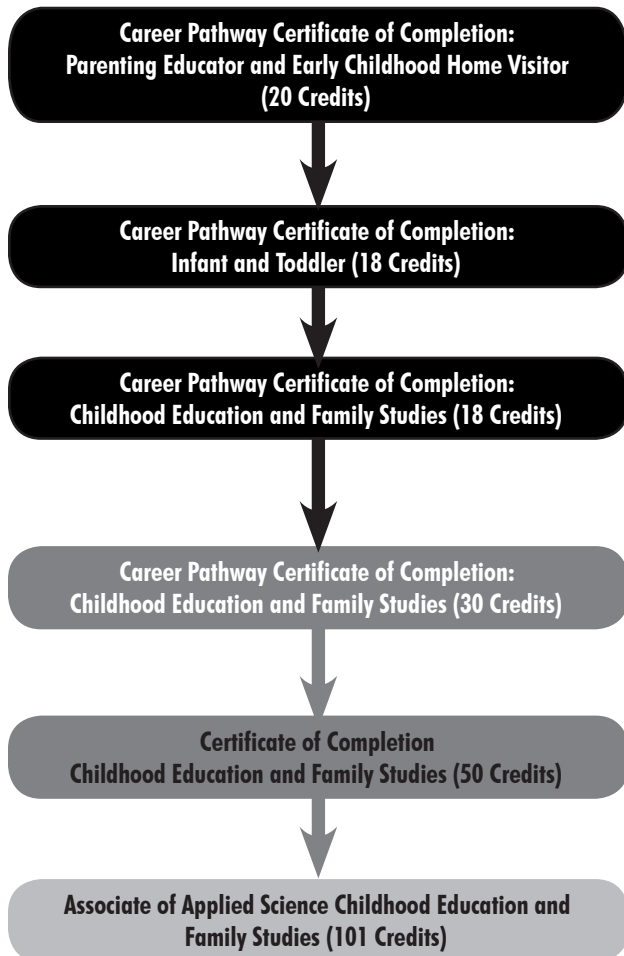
Career Pathway Certificate of Completion:
Parenting Educator and Early Childhood Home Visitor
(20 Credits)

Career Pathway Certificate of Completion:
Infant and Toddler (18 Credits)

Career Pathway Certificate of Completion:
Childhood Education and Family Studies (18 Credits)

Career Pathway Certificate of Completion:
Childhood Education and Family Studies (30 Credits)

Certificate of Completion
Childhood Education and Family Studies (50 Credits)

Associate of Applied Science Childhood Education and Family Studies (101 Credits)